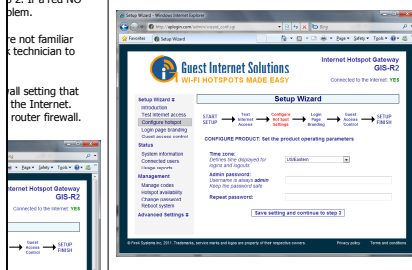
2. If a red NO
blem.

re not familiar
k technician to

all setting that
the Internet.
router firewall.

ernet Hotspot Gateway
GIS-R2
Connected to the Internet: YES

Guest Access Control → SETUP FINISH

Setup Wizard - Windows Internet Explorer
http://gilogin.com/admin/wizard_conf.cgi
Bing
Favorites
Setup Wizard
Page ▾ Safety ▾ Tools ▾

Guest Internet Solutions
WI-FI HOTSPOTS MADE EASY
Internet Hotspot Gateway
GIS-R2
Connected to the Internet: YES

Setup Wizard ⇑
Introduction
Test internet access
Configure Access
Login page branding
Guest access control
Status
System information
Connected users
Usage reports
Management
Manage codes
Hotspot availability
Change password
Reboot system
Advanced Settings ⇓

Setup Wizard
START SETUP → Test Internet Access → Configure Access Settings → Login Page Branding → Guest Access Control → SETUP FINISH

CONFIGURE PRODUCT: Set the product operating parameters

Time zone:
Defines time displayed for logins and logouts
US/Eastern

Admin password:
Username is always admin
Keep the password safe

Repeat password:

Save setting and continue to step 3

© First Systems Inc. 2011. Trademarks, service marks and logos are property of their respective owners. Privacy policy Terms and conditions